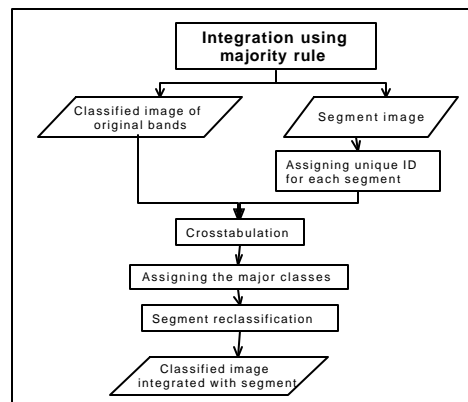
Integration using majority rule

Classified image of original bands

Segment image

Assigning unique ID for each segment

Crosstabulation

Assigning the major classes

Segment reclassification

Classified image integrated with segment